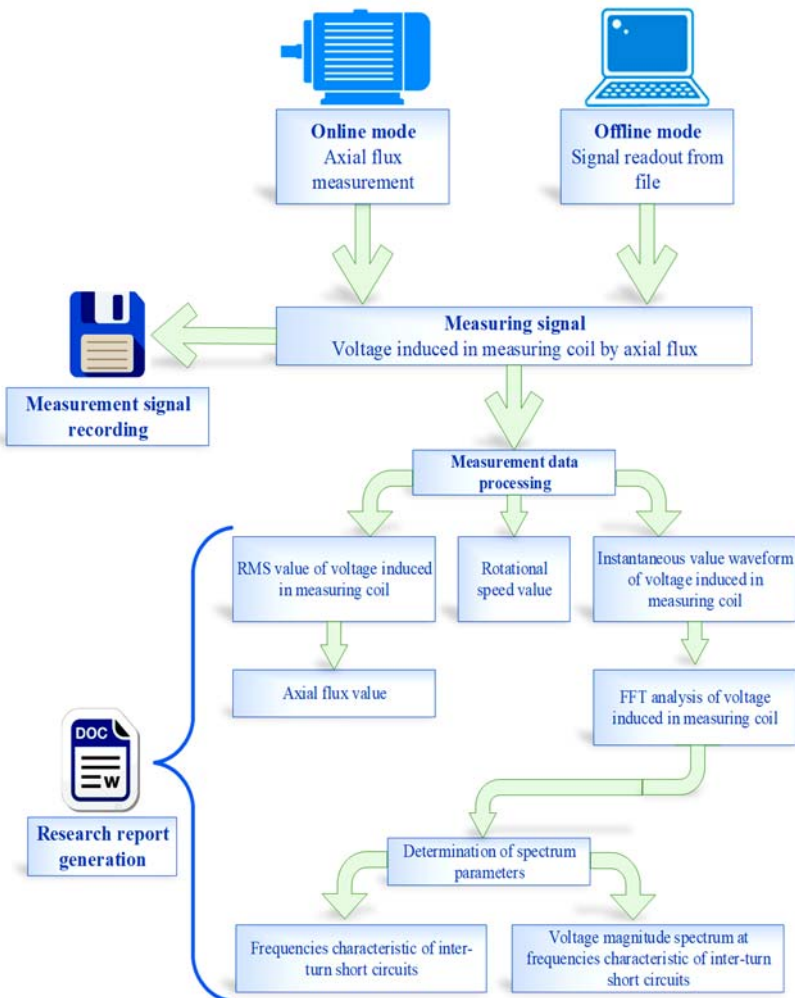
Online mode
Axial flux measurement

Offline mode
Signal readout from file

Measuring signal
Voltage induced in measuring coil by axial flux

Measurement signal recording

Measurement data processing

RMS value of voltage induced in measuring coil

Rotational speed value

Instantaneous value waveform of voltage induced in measuring coil

Axial flux value

FFT analysis of voltage induced in measuring coil

DOC

W

Research report generation

Determination of spectrum parameters

Frequencies characteristic of inter-turn short circuits

Voltage magnitude spectrum at frequencies characteristic of inter-turn short circuits